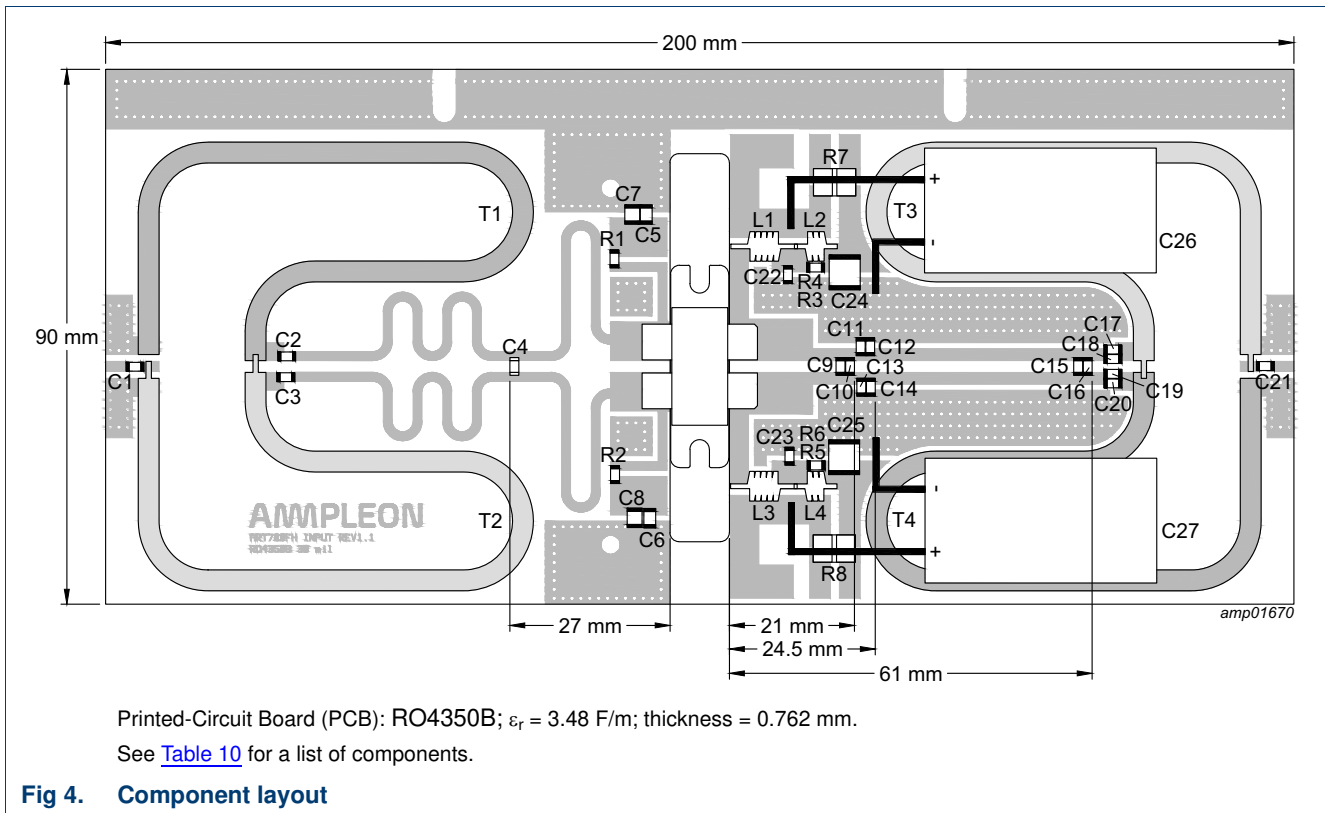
200 mm

90 mm

AMPLEON

T1
T2
T3
T4
C1
C2
C3
C4
C5
C6
C7
C8
R1
R2
L1
L2
L3
L4
R7
R8
C22
R4
R3
C24
C23
R6
R5
C25
C11
C12
C9
C13
C10
C14
C17
C18
C15
C16
C19
C20
C21
C26
C27
+
-
-
+

27 mm
21 mm
24.5 mm
61 mm

amp01670

Printed-Circuit Board (PCB): RO4350B; $\varepsilon_r$ = 3.48 F/m; thickness = 0.762 mm.

See Table 10 for a list of components.

Fig 4. Component layout